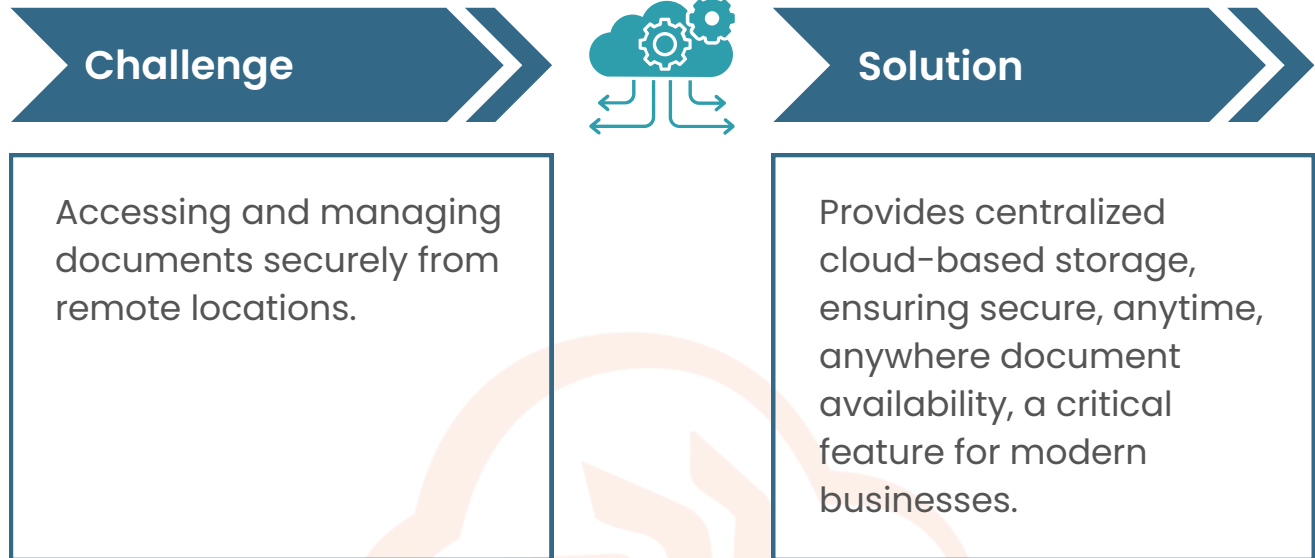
Challenge

Solution

Accessing and managing documents securely from remote locations.

Provides centralized cloud-based storage, ensuring secure, anytime, anywhere document availability, a critical feature for modern businesses.